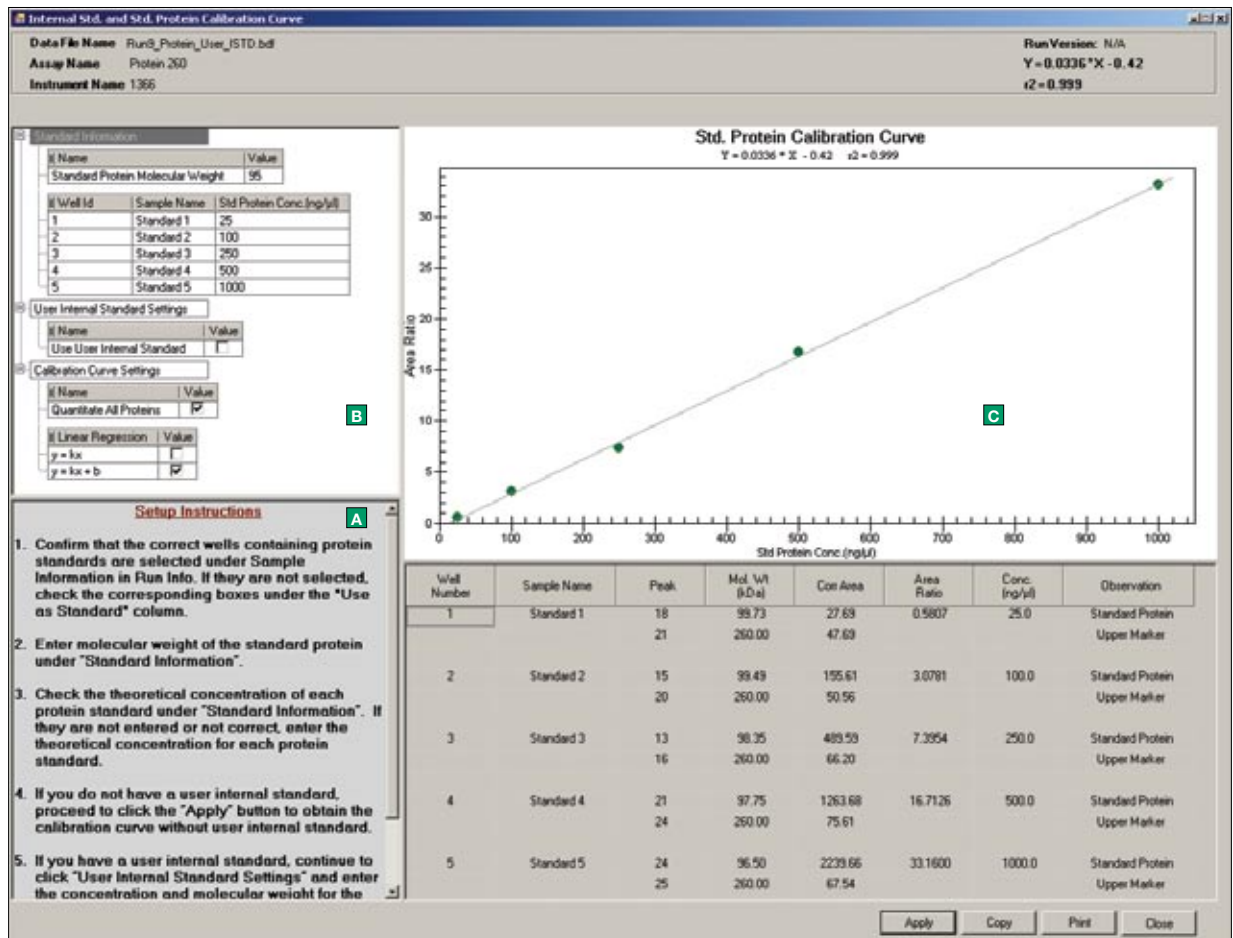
Internal Std. and Std. Protein Calibration Curve

Data File Name Run9_Protein_User_ISTD.bdf
Assay Name Protein 260
Instrument Name 1366

Run Version: N/A
Y = 0.0336 * X - 0.42
r2 = 0.999

Standard Information

| Name | Value |
|---|---|
| Standard Protein Molecular Weight | 95 |

| Well Id | Sample Name | Std Protein Conc.(ng/µl) |
|---|---|---|
| 1 | Standard 1 | 25 |
| 2 | Standard 2 | 100 |
| 3 | Standard 3 | 250 |
| 4 | Standard 4 | 500 |
| 5 | Standard 5 | 1000 |

User Internal Standard Settings

| Name | Value |
|---|---|
| Use User Internal Standard | ☐ |

Calibration Curve Settings

| Name | Value |
|---|---|
| Quantitate All Proteins | ☑ |

| Linear Regression | Value |
|---|---|
| y = kx | ☐ |
| y = kx + b | ☑ |

B

Setup Instructions

A

1. Confirm that the correct wells containing protein standards are selected under Sample Information in Run Info. If they are not selected, check the corresponding boxes under the "Use as Standard" column.

2. Enter molecular weight of the standard protein under "Standard Information".

3. Check the theoretical concentration of each protein standard under "Standard Information". If they are not entered or not correct, enter the theoretical concentration for each protein standard.

4. If you do not have a user internal standard, proceed to click the "Apply" button to obtain the calibration curve without user internal standard.

5. If you have a user internal standard, continue to click "User Internal Standard Settings" and enter the concentration and molecular weight for the

Std. Protein Calibration Curve
Y = 0.0336 * X - 0.42 r2 = 0.999

C

Area Ratio
0 5 10 15 20 25 30
0 100 200 300 400 500 600 700 800 900 1000
Std Protein Conc.(ng/µl)

| Well Number | Sample Name | Peak | Mol. Wt (kDa) | Corr Area | Area Ratio | Conc. (ng/µl) | Observation |
|---|---|---|---|---|---|---|---|
| 1 | Standard 1 | 18 | 99.73 | 27.69 | 0.5807 | 25.0 | Standard Protein |
| | | 21 | 260.00 | 47.69 | | | Upper Marker |
| 2 | Standard 2 | 15 | 99.49 | 155.61 | 3.0781 | 100.0 | Standard Protein |
| | | 20 | 260.00 | 50.56 | | | Upper Marker |
| 3 | Standard 3 | 13 | 98.35 | 489.59 | 7.3954 | 250.0 | Standard Protein |
| | | 16 | 260.00 | 66.20 | | | Upper Marker |
| 4 | Standard 4 | 21 | 97.75 | 1263.68 | 16.7126 | 500.0 | Standard Protein |
| | | 24 | 260.00 | 75.61 | | | Upper Marker |
| 5 | Standard 5 | 24 | 96.50 | 2239.66 | 33.1600 | 1000.0 | Standard Protein |
| | | 25 | 260.00 | 67.54 | | | Upper Marker |

Apply Copy Print Close